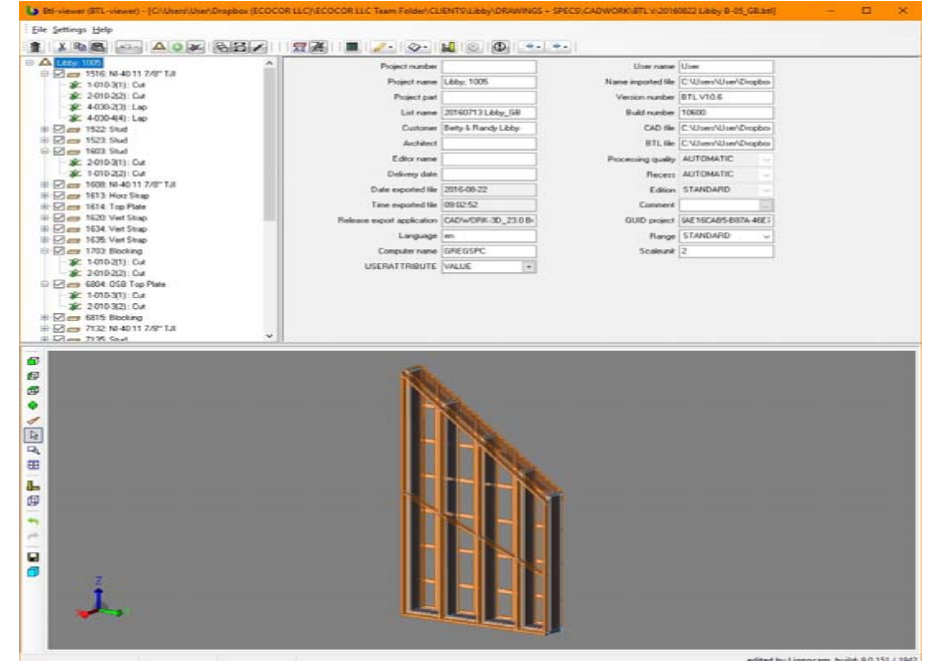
Btl-viewer (BTL-viewer) - [C:\Users\User\Dropbox (ECOCOR LLC)\ECOCOR LLC Team Folder\CLIENTS\Libby\DRAWINGS - SPECS\CADWORK\BTL\20160822 Libby B-05_GB.btl]

File Settings Help

Libby 1005
1516: NI-40 11 7/8" TJI
1-010-3(1) : Cut
2-010-2(2) : Cut
4-030-2(3) : Lap
4-030-4(4) : Lap
1522: Stud
1523: Stud
1603: Stud
2-010-3(1) : Cut
1-010-2(2) : Cut
1608: NI-40 11 7/8" TJI
1613: Horz Strap
1614: Top Plate
1620: Vert Strap
1634: Vert Strap
1635: Vert Strap
1703: Blocking
1-010-2(1) : Cut
2-010-2(2) : Cut
6804: OSB Top Plate
1-010-3(1) : Cut
2-010-3(2) : Cut
6815: Blocking
7132: NI-40 11 7/8" TJI
7135: Stud

| | | | |
|---|---|---|---|
| Project number | | User name | User |
| Project name | Libby; 1005 | Name imported file | C:\Users\User\Dropbox |
| Project part | | Version number | BTL V10.6 |
| List name | 20160713 Libby_GB | Build number | 10600 |
| Customer | Betty & Randy Libby | CAD file | C:\Users\User\Dropbox |
| Architect | | BTL file | C:\Users\User\Dropbox |
| Editor name | | Processing quality | AUTOMATIC |
| Delivery date | | Recess | AUTOMATIC |
| Date exported file | 2016-08-22 | Edition | STANDARD |
| Time exported file | 09:02:52 | Comment | |
| Release export application | CADWORK-3D_23.0 B | GUID project | {AE16CAB5-B87A-46E |
| Language | en | Range | STANDARD |
| Computer name | GREGSPC | Scaleunit | 2 |
| USERATTRIBUTE | VALUE | | |

edited by Lignocam, build: 9.0.151 / 3942